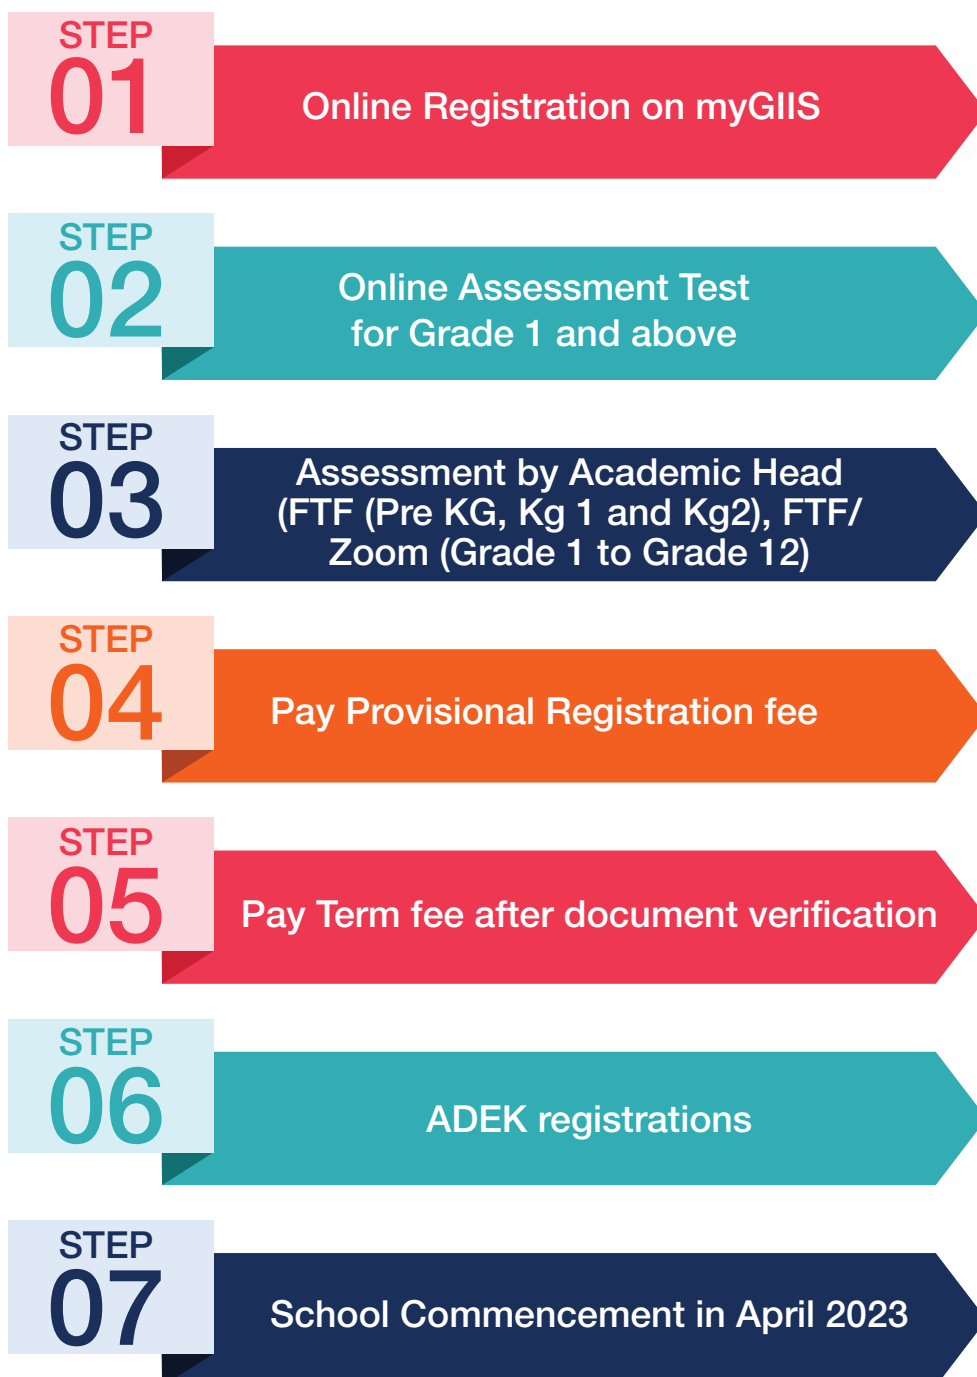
STEP 01

Online Registration on myGIIS

STEP 02

Online Assessment Test for Grade 1 and above

STEP 03

Assessment by Academic Head (FTF (Pre KG, Kg 1 and Kg2), FTF/ Zoom (Grade 1 to Grade 12)

STEP 04

Pay Provisional Registration fee

STEP 05

Pay Term fee after document verification

STEP 06

ADEK registrations

STEP 07

School Commencement in April 2023